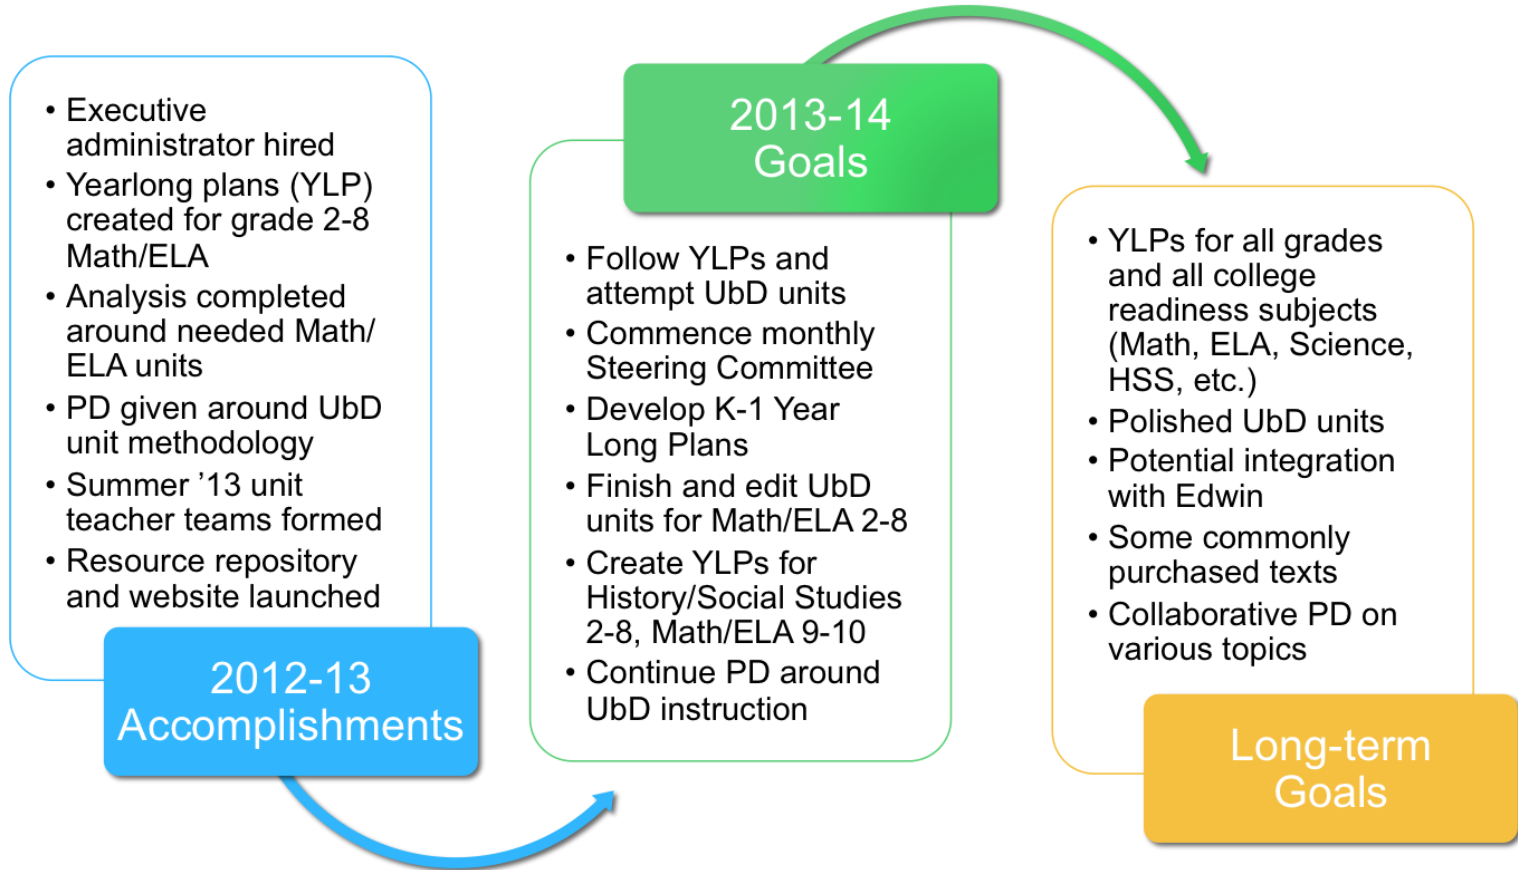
• Executive administrator hired
• Yearlong plans (YLP) created for grade 2-8 Math/ELA
• Analysis completed around needed Math/ ELA units
• PD given around UbD unit methodology
• Summer '13 unit teacher teams formed
• Resource repository and website launched

2012-13 Accomplishments

2013-14 Goals

• Follow YLPs and attempt UbD units
• Commence monthly Steering Committee
• Develop K-1 Year Long Plans
• Finish and edit UbD units for Math/ELA 2-8
• Create YLPs for History/Social Studies 2-8, Math/ELA 9-10
• Continue PD around UbD instruction

• YLPs for all grades and all college readiness subjects (Math, ELA, Science, HSS, etc.)
• Polished UbD units
• Potential integration with Edwin
• Some commonly purchased texts
• Collaborative PD on various topics

Long-term Goals